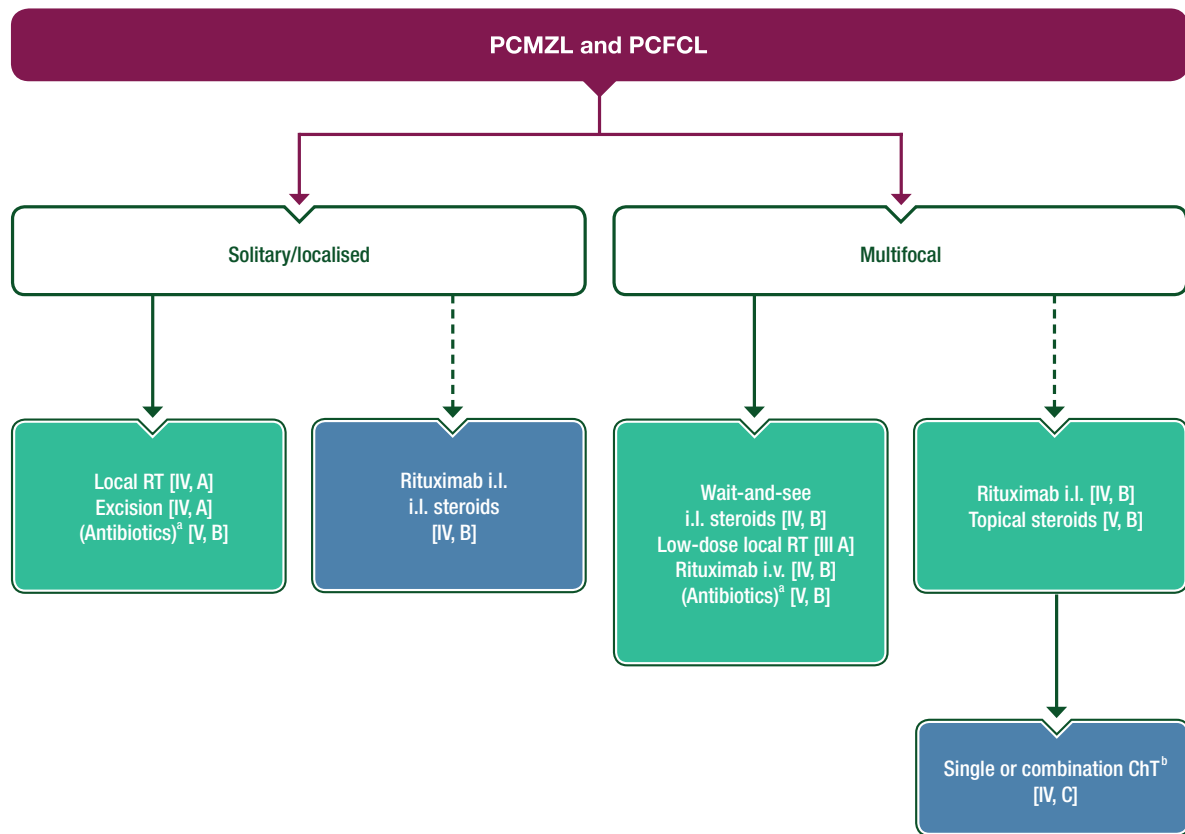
PCMZL and PCFCL

Solitary/localised

Multifocal

Local RT [IV, A]
Excision [IV, A]
(Antibiotics)$^{a}$ [V, B]

Rituximab i.l.
i.l. steroids
[IV, B]

Wait-and-see
i.l. steroids [IV, B]
Low-dose local RT [III A]
Rituximab i.v. [IV, B]
(Antibiotics)$^{a}$ [V, B]

Rituximab i.l. [IV, B]
Topical steroids [V, B]

Single or combination ChT$^{b}$
[IV, C]